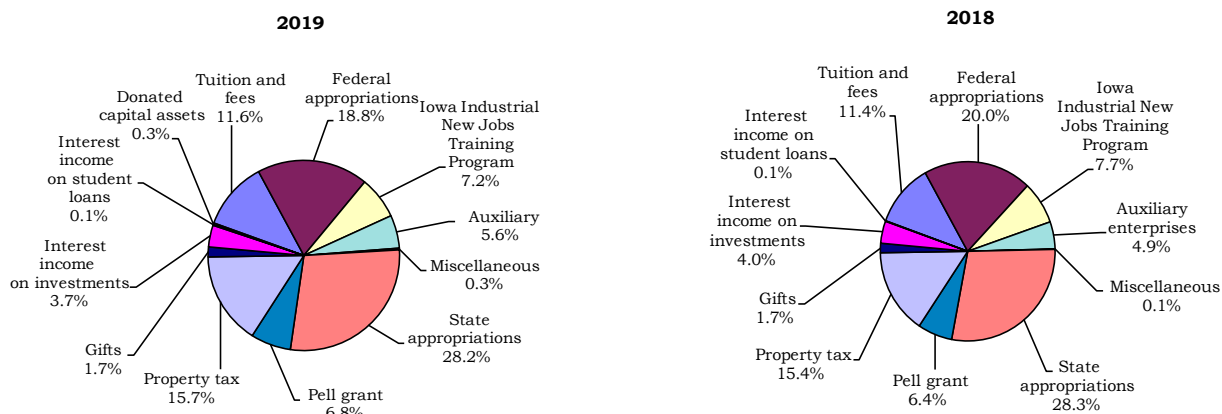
2019

Tuition and fees 11.6%

Federal appropriations 18.8%

Iowa Industrial New Jobs Training Program 7.2%

Donated capital assets 0.3%

Interest income on student loans 0.1%

Auxiliary 5.6%

Miscellaneous 0.3%

Interest income on investments 3.7%

State appropriations 28.2%

Gifts 1.7%

Property tax 15.7%

Pell grant 6.8%

2018

Tuition and fees 11.4%

Federal appropriations 20.0%

Iowa Industrial New Jobs Training Program 7.7%

Interest income on student loans 0.1%

Auxiliary enterprises 4.9%

Interest income on investments 4.0%

Miscellaneous 0.1%

Gifts 1.7%

Property tax 15.4%

Pell grant 6.4%

State appropriations 28.3%